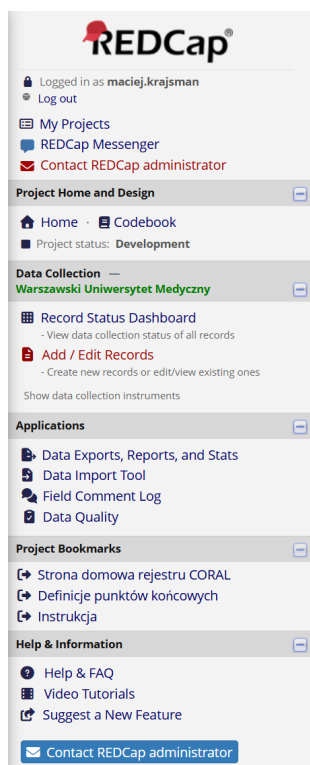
REDCap®

Logged in as maciej.krajsman
Log out

My Projects
REDCap Messenger
Contact REDCap administrator

Project Home and Design

Home · Codebook
Project status: Development

Data Collection — Warszawski Uniwersytet Medyczny

Record Status Dashboard
- View data collection status of all records
Add / Edit Records
- Create new records or edit/view existing ones
Show data collection instruments

Applications

Data Exports, Reports, and Stats
Data Import Tool
Field Comment Log
Data Quality

Project Bookmarks

Strona domowa rejestru CORAL
Definicje punktów końcowych
Instrukcja

Help & Information

Help & FAQ
Video Tutorials
Suggest a New Feature

Contact REDCap administrator